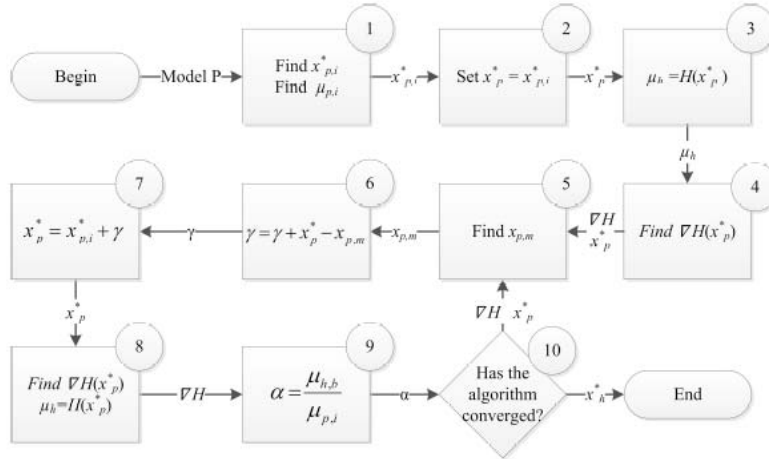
Begin

Model P

1

Find $x^*_{p,i}$
Find $\mu_{p,i}$

$x^*_{p,i}$

2

Set $x^*_p = x^*_{p,i}$

$x^*_p$

3

$\mu_h = H(x^*_p)$

$\mu_h$

7

$x^*_p = x^*_{p,i} + \gamma$

$\gamma$

6

$\gamma = \gamma + x^*_p - x_{p,m}$

$x_{p,m}$

5

Find $x_{p,m}$

$\nabla H$
$x^*_p$

4

Find $\nabla H(x^*_p)$

$x^*_p$

8

Find $\nabla H(x^*_p)$
$\mu_h = H(x^*_p)$

$\nabla H$

9

$\alpha = \frac{\mu_{h,b}}{\mu_{p,i}}$

$\alpha$

$\nabla H$ $x^*_p$

10

Has the algorithm converged?

$x^*_h$

End